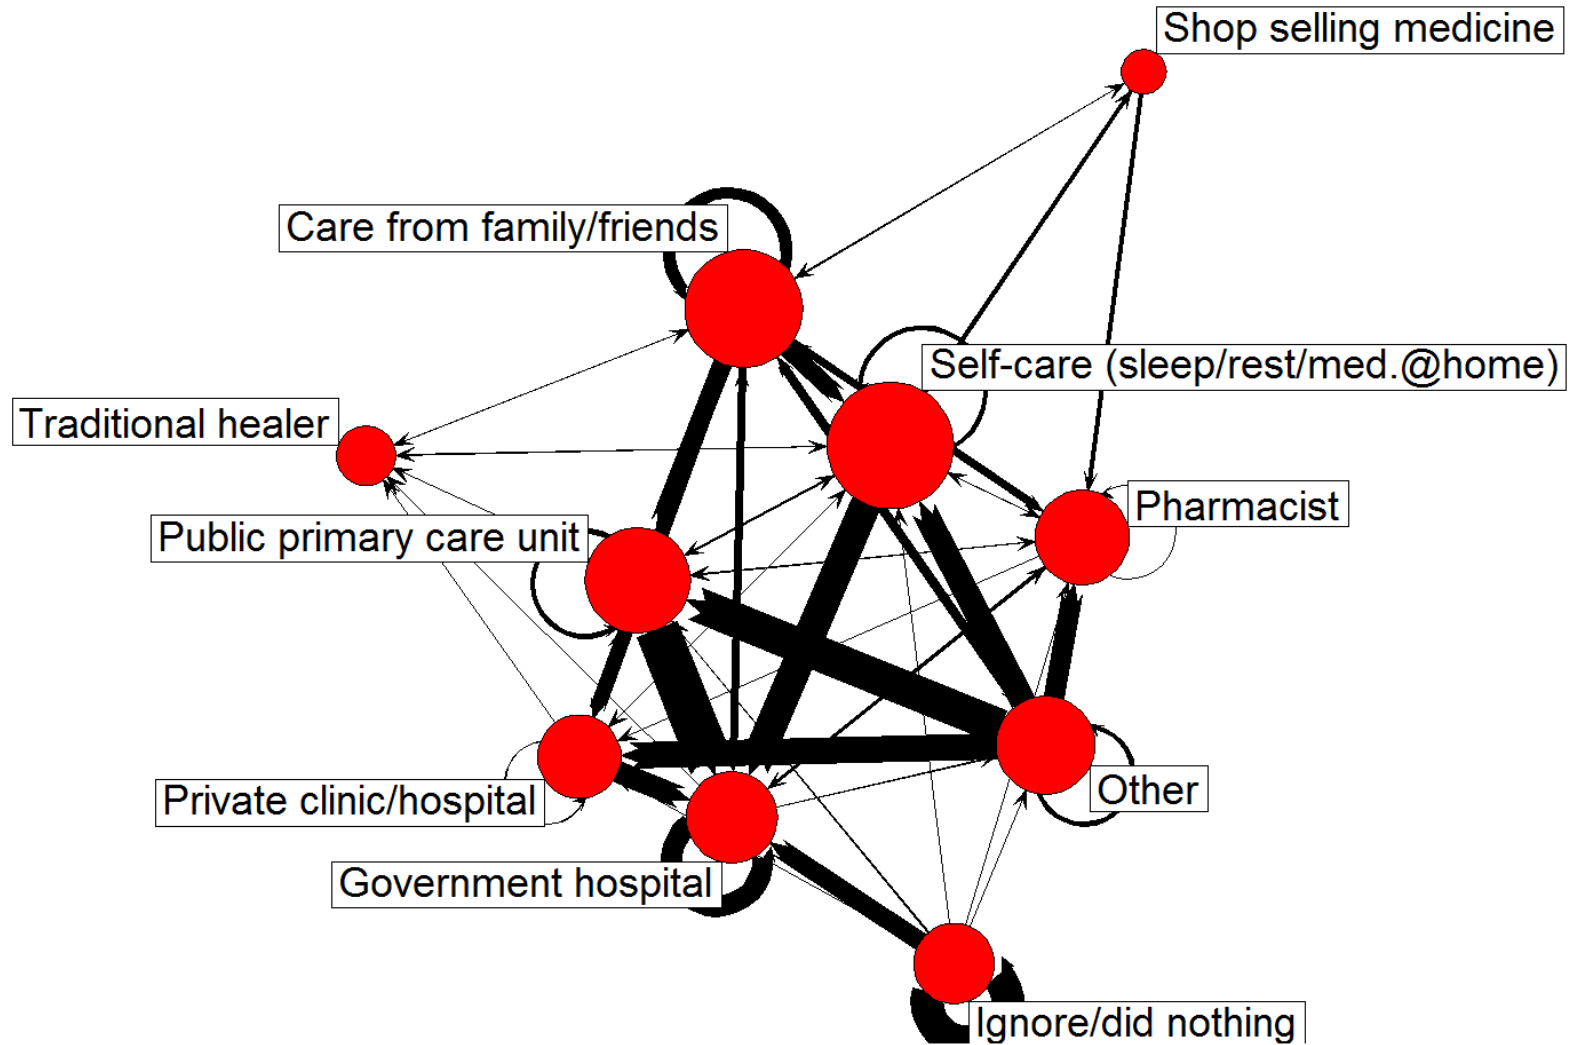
Shop selling medicine
Care from family/friends
Self-care (sleep/rest/med.@home)
Traditional healer
Pharmacist
Public primary care unit
Other
Private clinic/hospital
Government hospital
Ignore/did nothing